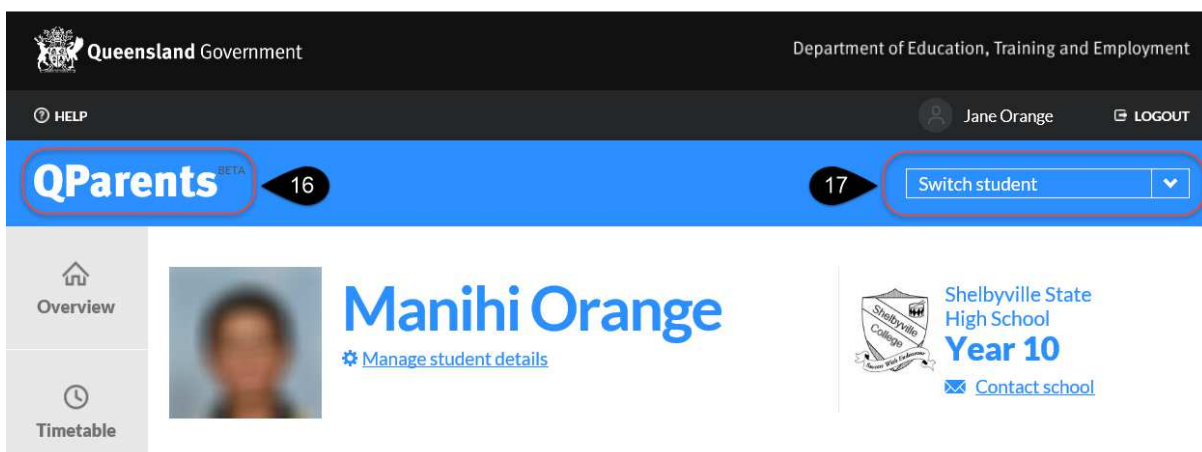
Queensland Government

Department of Education, Training and Employment

HELP

Jane Orange

LOGOUT

QParents BETA

16

17

Switch student

Overview

Timetable

Manihi Orange

Manage student details

Shelbyville College

Success With Endeavour

Shelbyville State High School

Year 10

Contact school